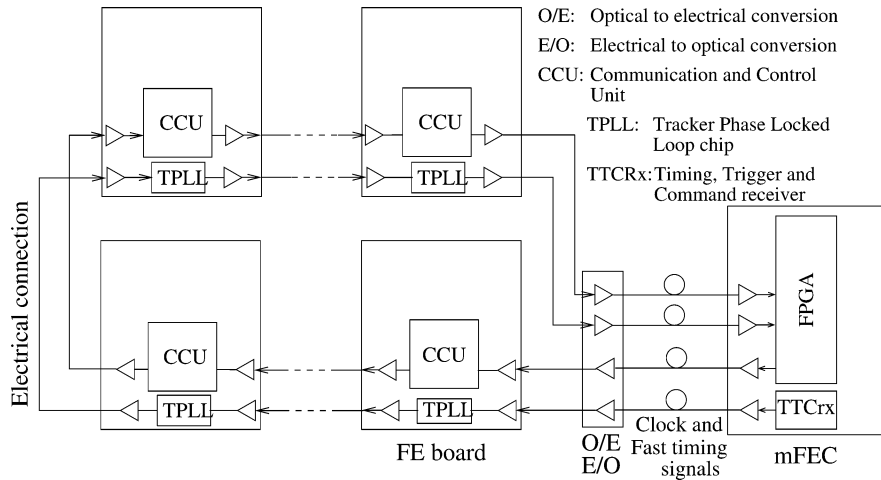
O/E: Optical to electrical conversion
E/O: Electrical to optical conversion
CCU: Communication and Control Unit
TPLL: Tracker Phase Locked Loop chip
TTCRx: Timing, Trigger and Command receiver

CCU
TPLL
CCU
TPLL

Electrical connection

CCU
TPLL
CCU
TPLL

FPGA
TTCrx

FE board
O/E
E/O
Clock and Fast timing signals
mFEC